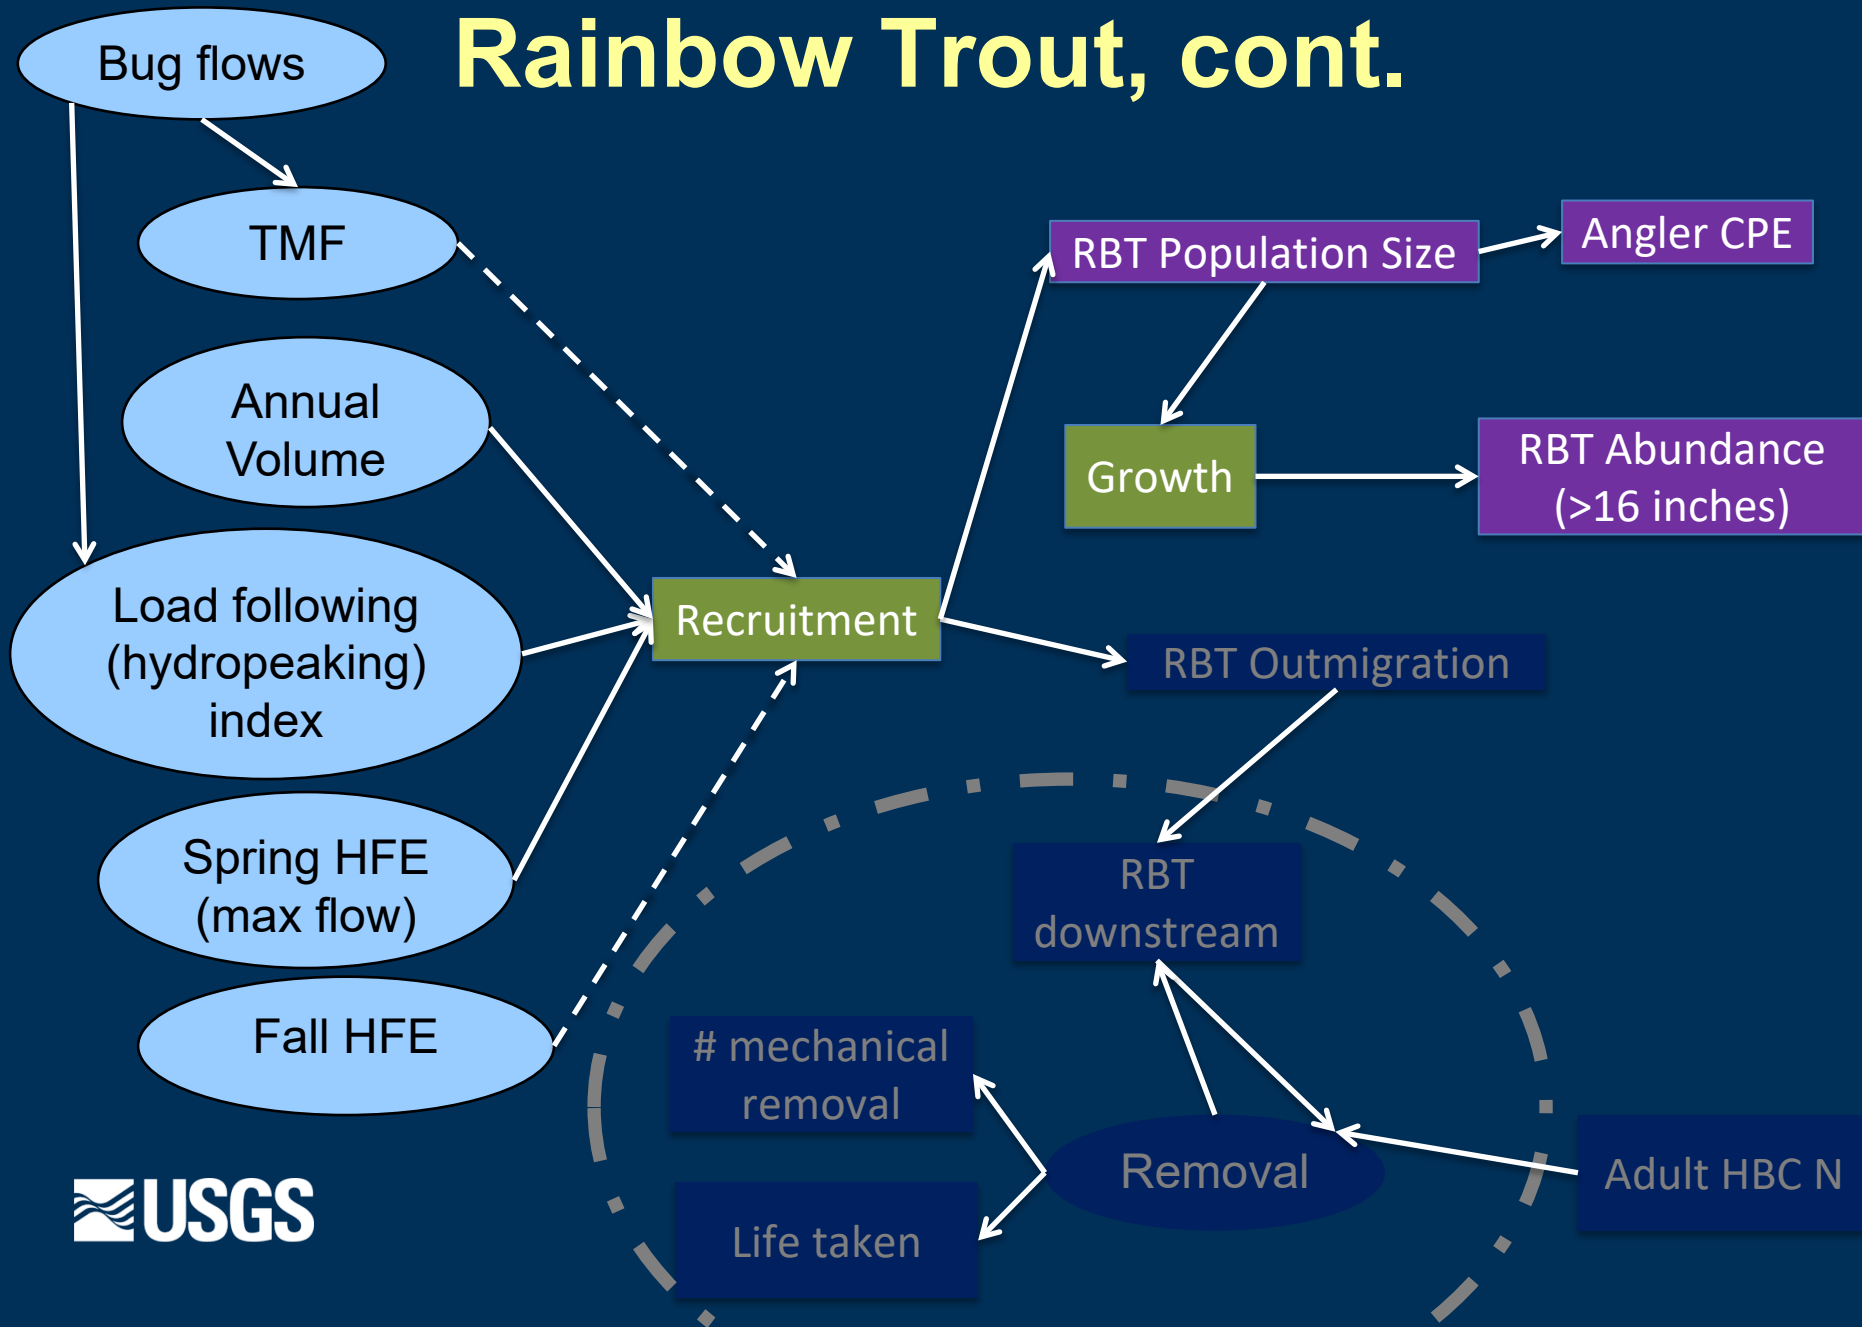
Rainbow Trout, cont.

Bug flows

TMF

Annual Volume

Load following (hydropeaking) index

Spring HFE (max flow)

Fall HFE

Recruitment

RBT Population Size

Angler CPE

Growth

RBT Abundance (>16 inches)

RBT Outmigration

RBT downstream

# mechanical removal

Removal

Life taken

Adult HBC N

USGS